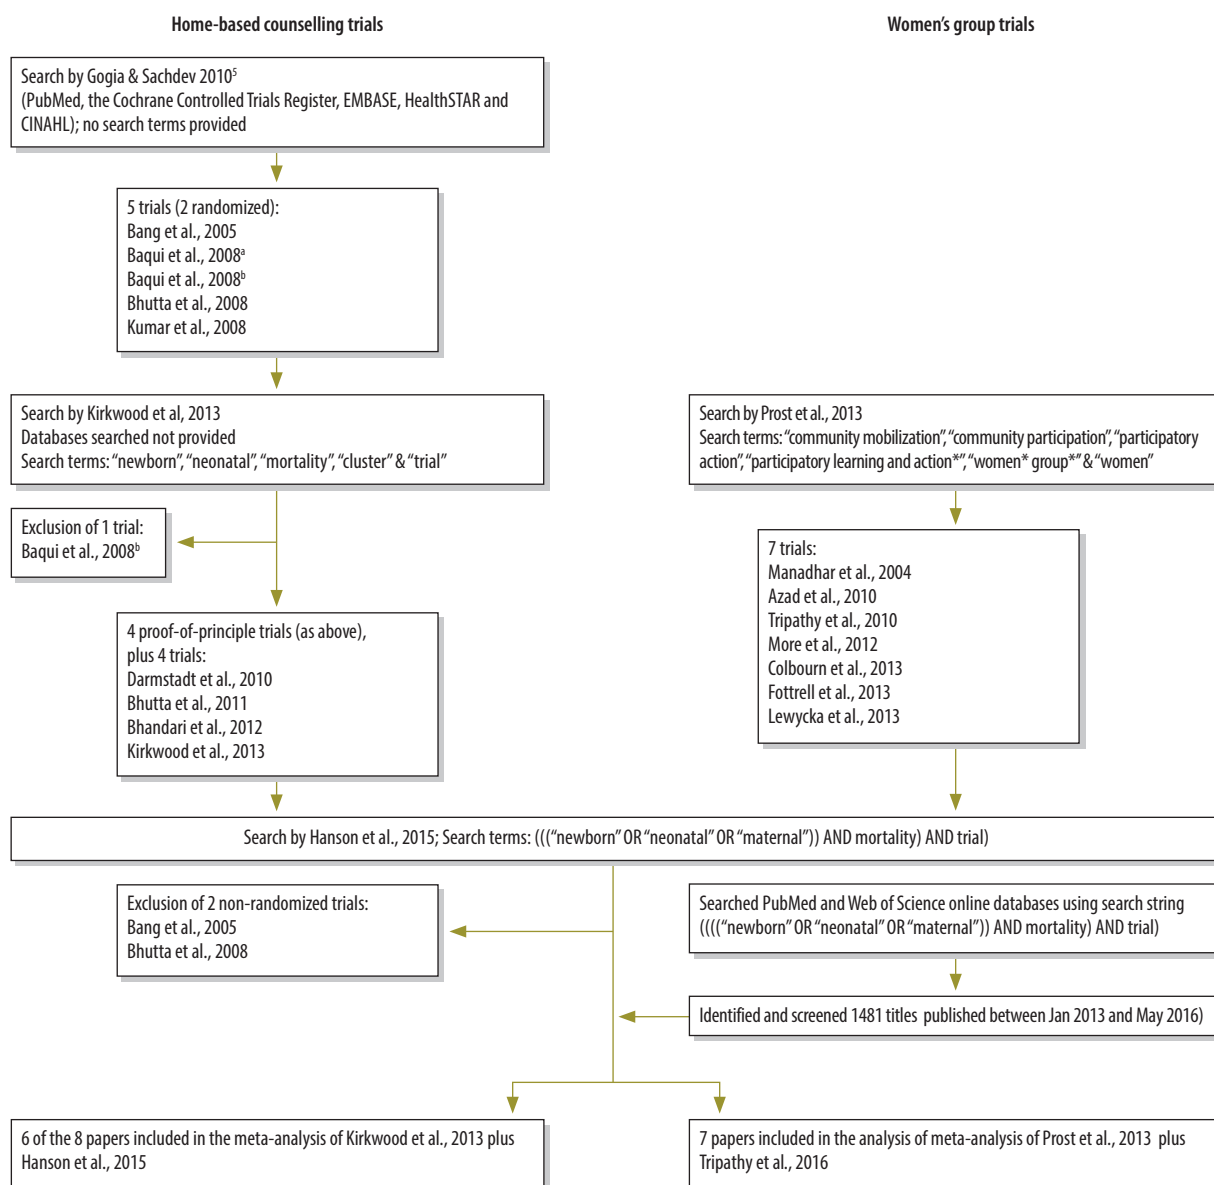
Home-based counselling trials

Women's group trials

Search by Gogia & Sachdev 2010$^5$
(PubMed, the Cochrane Controlled Trials Register, EMBASE, HealthSTAR and CINAHL); no search terms provided

5 trials (2 randomized):
Bang et al., 2005
Baqui et al., 2008$^a$
Baqui et al., 2008$^b$
Bhutta et al., 2008
Kumar et al., 2008

Search by Kirkwood et al, 2013
Databases searched not provided
Search terms: "newborn", "neonatal", "mortality", "cluster" & "trial"

Search by Prost et al., 2013
Search terms: "community mobilization", "community participation", "participatory action", "participatory learning and action*", "women* group*" & "women"

Exclusion of 1 trial:
Baqui et al., 2008$^b$

7 trials:
Manadhar et al., 2004
Azad et al., 2010
Tripathy et al., 2010
More et al., 2012
Colbourn et al., 2013
Fottrell et al., 2013
Lewycka et al., 2013

4 proof-of-principle trials (as above), plus 4 trials:
Darmstadt et al., 2010
Bhutta et al., 2011
Bhandari et al., 2012
Kirkwood et al., 2013

Search by Hanson et al., 2015; Search terms: ((("newborn" OR "neonatal" OR "maternal")) AND mortality) AND trial)

Exclusion of 2 non-randomized trials:
Bang et al., 2005
Bhutta et al., 2008

Searched PubMed and Web of Science online databases using search string (((("newborn" OR "neonatal" OR "maternal")) AND mortality) AND trial)

Identified and screened 1481 titles published between Jan 2013 and May 2016)

6 of the 8 papers included in the meta-analysis of Kirkwood et al., 2013 plus Hanson et al., 2015

7 papers included in the analysis of meta-analysis of Prost et al., 2013 plus Tripathy et al., 2016